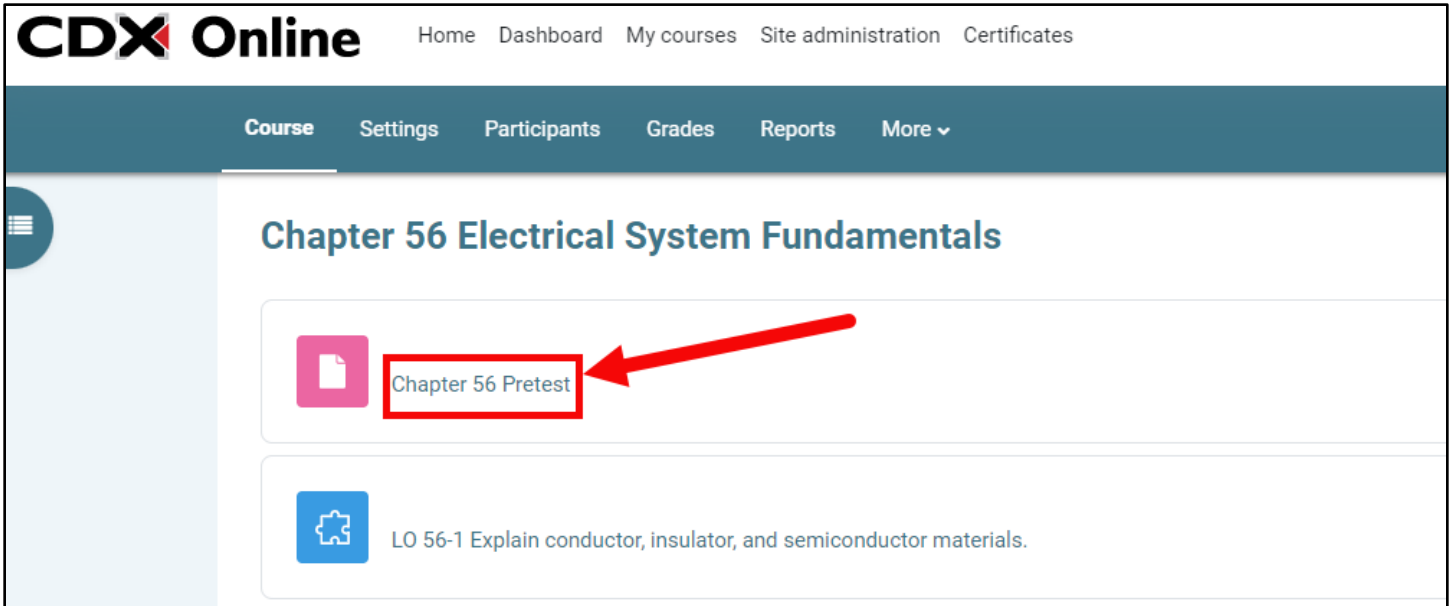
CDX Online

Home Dashboard My courses Site administration Certificates

Course Settings Participants Grades Reports More

Chapter 56 Electrical System Fundamentals

Chapter 56 Pretest

LO 56-1 Explain conductor, insulator, and semiconductor materials.